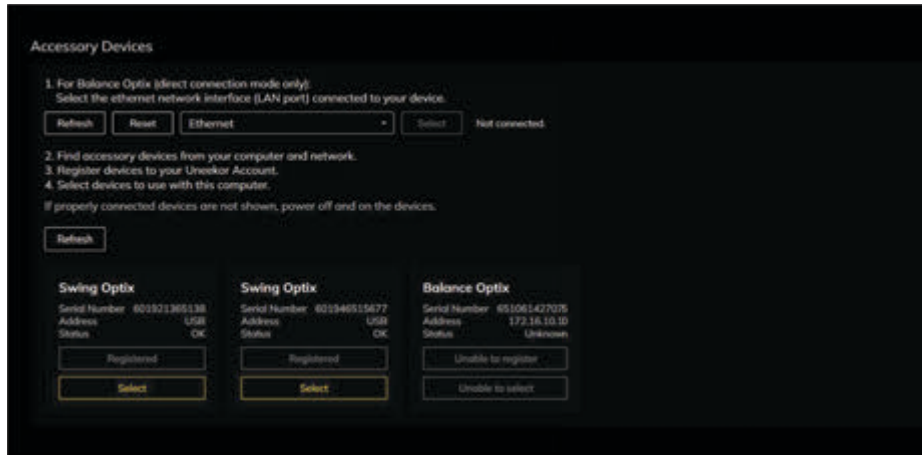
Accessory Devices

1. For Balance Optix (direct connection mode only):
Select the ethernet network interface (LAN port) connected to your device.

Refresh Reset Ethernet Select Not connected

2. Find accessory devices from your computer and network.
3. Register devices to your Uneekor Account.
4. Select devices to use with this computer.
If properly connected devices are not shown, power off and on the devices.

Refresh

Swing Optix
Serial Number 601921365138
Address USB
Status OK
Registered
Select

Swing Optix
Serial Number 601946515677
Address USB
Status OK
Registered
Select

Balance Optix
Serial Number 651061427076
Address 172.16.10.10
Status Unknown
Unable to register
Unable to select